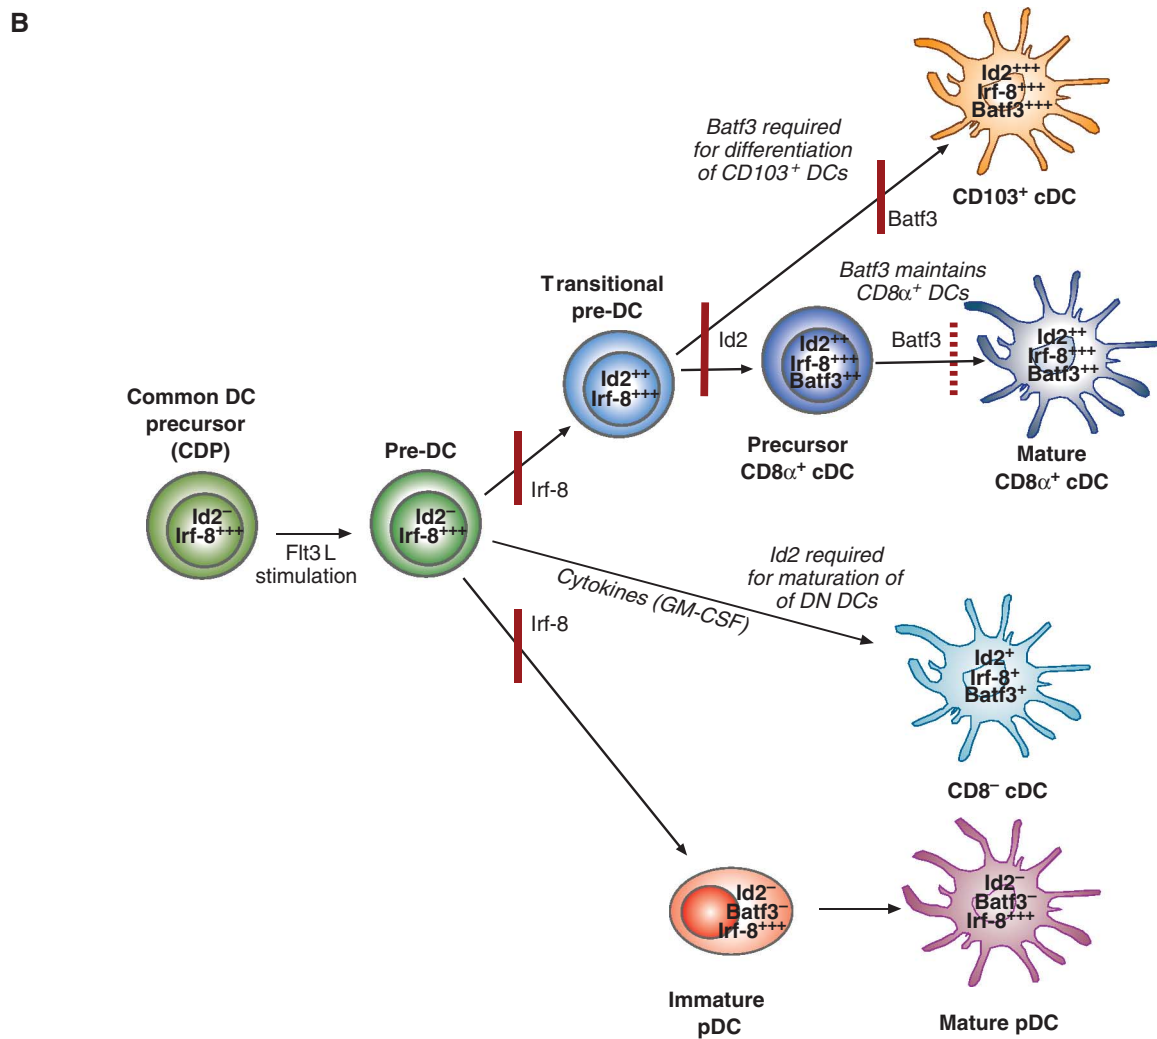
B

Batf3 required for differentiation of CD103$^+$ DCs

Id2$^{+++}$
Irf-8$^{+++}$
Batf3$^{+++}$

CD103$^+$ cDC

Batf3

Batf3 maintains CD8α$^+$ DCs

Transitional pre-DC

Id2

Batf3

Id2$^{++}$
Irf-8$^{+++}$

Id2$^{++}$
Irf-8$^{+++}$
Batf3$^{++}$

Id2$^{++}$
Irf-8$^{+++}$
Batf3$^{++}$

Common DC precursor (CDP)

Pre-DC

Precursor CD8α$^+$ cDC

Mature CD8α$^+$ cDC

Irf-8

Id2$^-$
Irf-8$^{+++}$

Flt3 L stimulation

Id2$^-$
Irf-8$^{+++}$

Id2 required for maturation of of DN DCs

Cytokines (GM-CSF)

Irf-8

Id2$^+$
Irf-8$^+$
Batf3$^+$

CD8$^-$ cDC

Id2$^-$
Batf3$^-$
Irf-8$^{+++}$

Id2$^-$
Batf3$^-$
Irf-8$^{+++}$

Immature pDC

Mature pDC